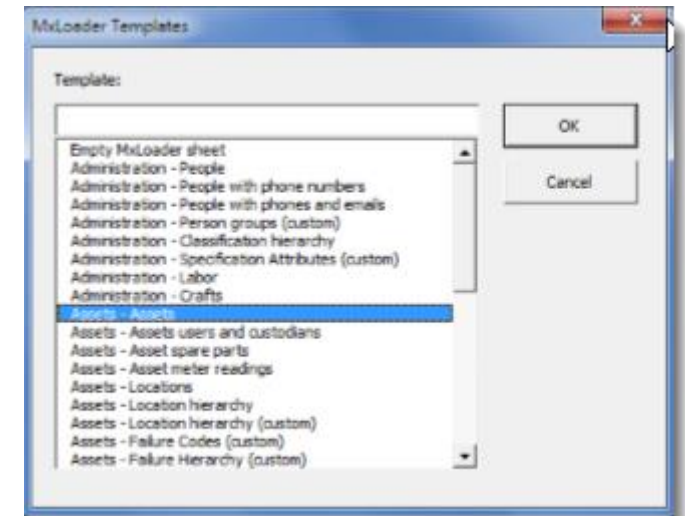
MxLoader Templates

Template:

OK

Cancel

Empty MxLoader sheet
Administration - People
Administration - People with phone numbers
Administration - People with phones and emails
Administration - Person groups (custom)
Administration - Classification hierarchy
Administration - Specification Attributes (custom)
Administration - Labor
Administration - Crafts
Assets - Assets
Assets - Assets users and custodians
Assets - Asset spare parts
Assets - Asset meter readings
Assets - Locations
Assets - Location hierarchy
Assets - Location hierarchy (custom)
Assets - Failure Codes (custom)
Assets - Failure Hierarchy (custom)